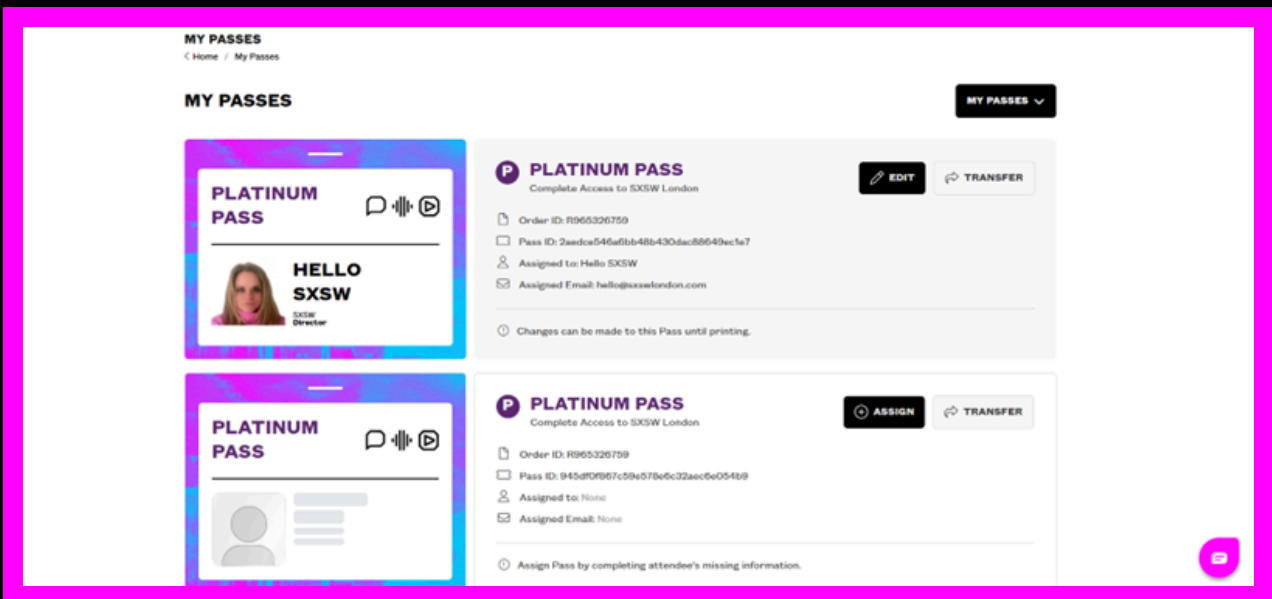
MY PASSES
< Home / My Passes

MY PASSES

MY PASSES

PLATINUM PASS

HELLO SXSW
SXSW
Director

P PLATINUM PASS
Complete Access to SXSW London

EDIT
TRANSFER

Order ID: R965326759
Pass ID: 2aedce546a6bb48b430dac88649ec1e7
Assigned to: Hello SXSW
Assigned Email: hello@sxswlondon.com

Changes can be made to this Pass until printing.

PLATINUM PASS

P PLATINUM PASS
Complete Access to SXSW London

ASSIGN
TRANSFER

Order ID: R965326759
Pass ID: 945df0f867c59e578e6c32aec6e054b9
Assigned to: None
Assigned Email: None

Assign Pass by completing attendee's missing information.